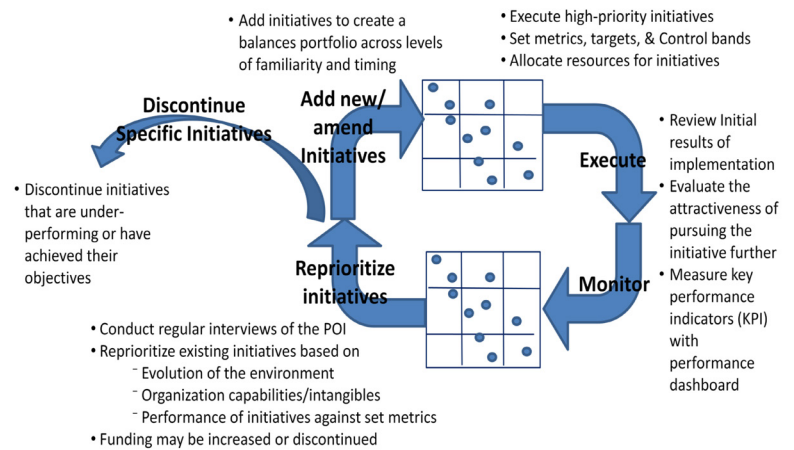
• Add initiatives to create a balances portfolio across levels of familiarity and timing

• Execute high-priority initiatives
• Set metrics, targets, & Control bands
• Allocate resources for initiatives

Discontinue Specific Initiatives

Add new/ amend Initiatives

Execute

• Review Initial results of implementation
• Evaluate the attractiveness of pursuing the initiative further
• Measure key performance indicators (KPI) with performance dashboard

• Discontinue initiatives that are under-performing or have achieved their objectives

Reprioritize initiatives

Monitor

• Conduct regular interviews of the POI
• Reprioritize existing initiatives based on
⁻ Evolution of the environment
⁻ Organization capabilities/intangibles
⁻ Performance of initiatives against set metrics
• Funding may be increased or discontinued